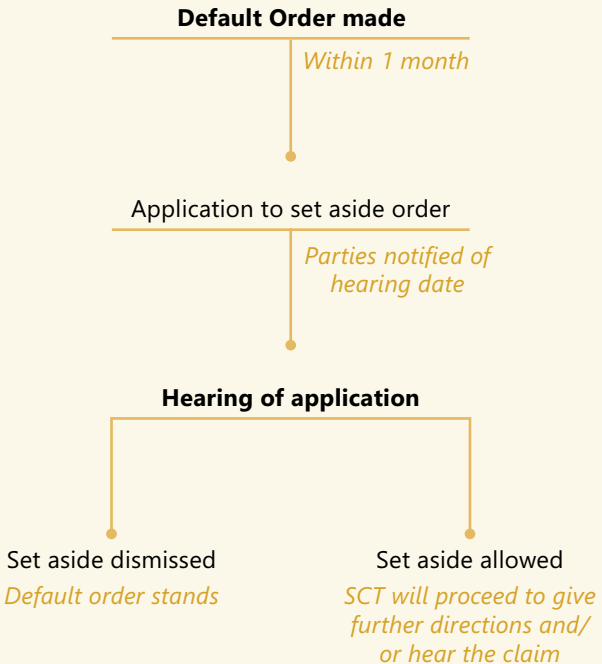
Default Order made

Within 1 month

Application to set aside order

Parties notified of hearing date

Hearing of application

Set aside dismissed

Default order stands

Set aside allowed

SCT will proceed to give further directions and/ or hear the claim